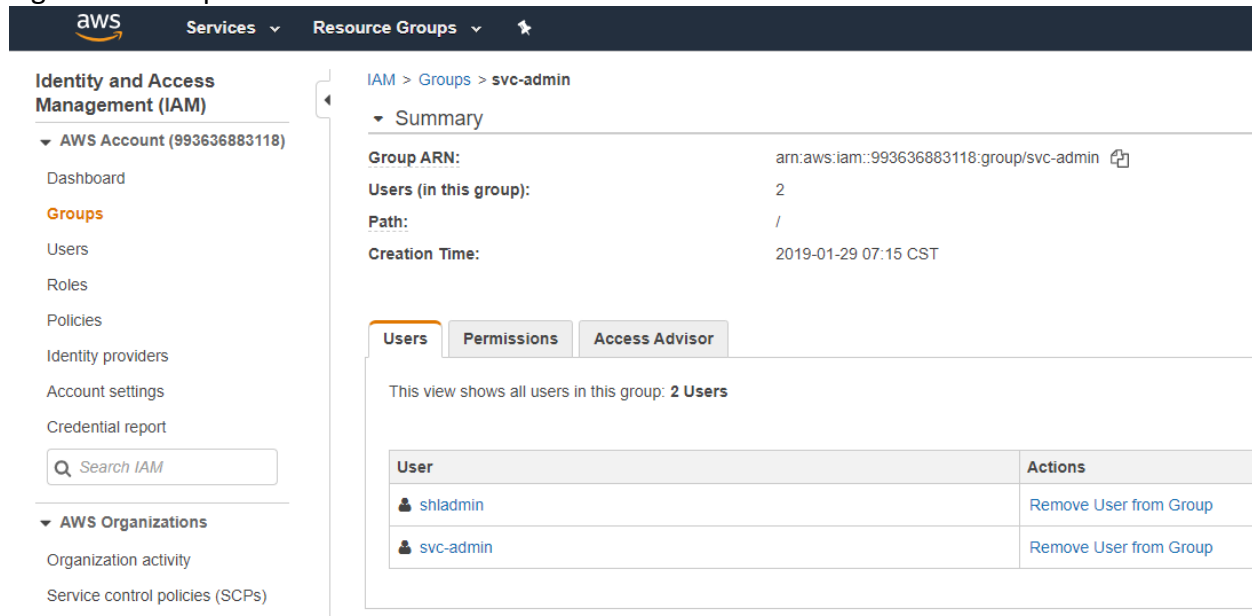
aws Services Resource Groups

Identity and Access Management (IAM)

AWS Account (993636883118)

Dashboard

Groups

Users

Roles

Policies

Identity providers

Account settings

Credential report

Search IAM

AWS Organizations

Organization activity

Service control policies (SCPs)

IAM > Groups > svc-admin

Summary

Group ARN: arn:aws:iam::993636883118:group/svc-admin

Users (in this group): 2

Path: /

Creation Time: 2019-01-29 07:15 CST

Users Permissions Access Advisor

This view shows all users in this group: 2 Users

| User | Actions |
|---|---|
| shladmin | Remove User from Group |
| svc-admin | Remove User from Group |